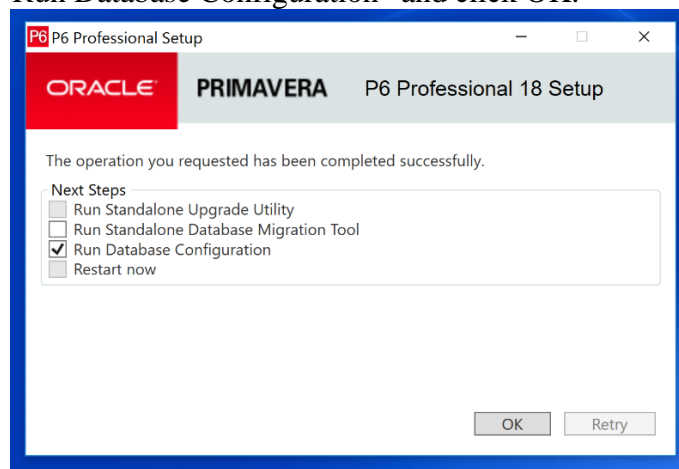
Run Database Configuration" and click OK.

P6 P6 Professional Setup

ORACLE PRIMAVERA P6 Professional 18 Setup

The operation you requested has been completed successfully.

Next Steps
Run Standalone Upgrade Utility
Run Standalone Database Migration Tool
✓ Run Database Configuration
Restart now

OK Retry